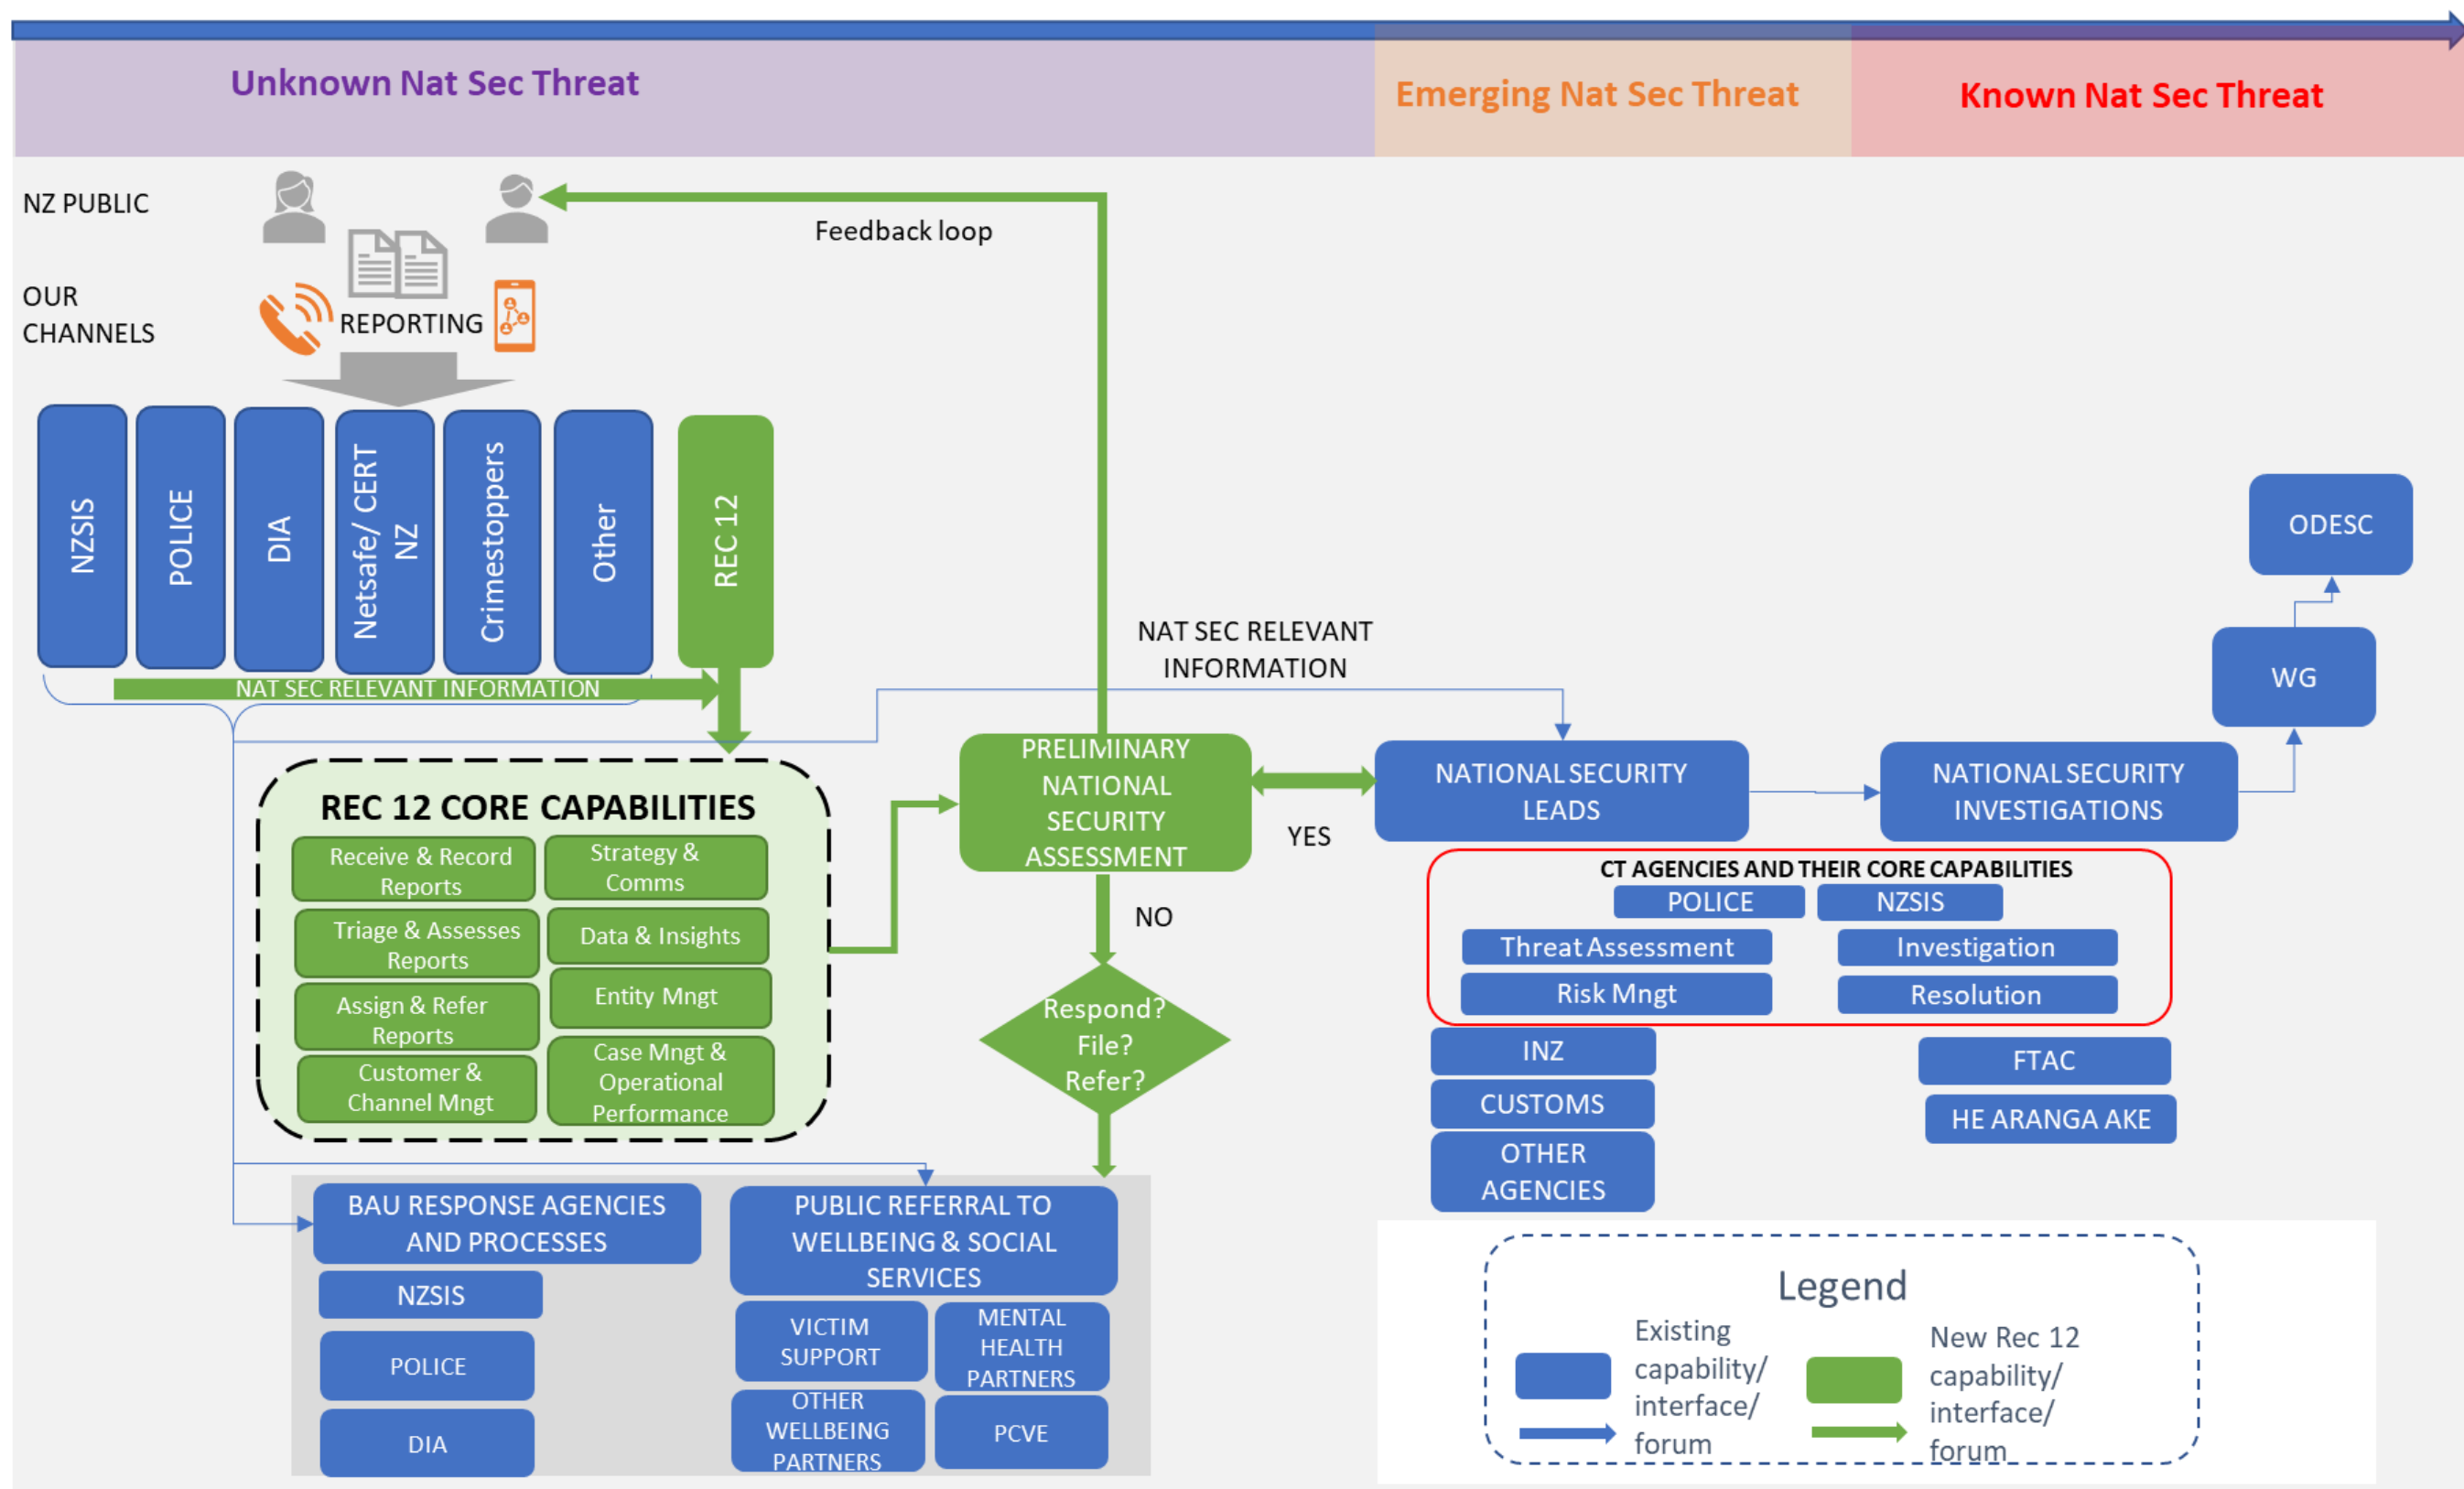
Unknown Nat Sec Threat

Emerging Nat Sec Threat

Known Nat Sec Threat

NZ PUBLIC

OUR CHANNELS

REPORTING

Feedback loop

NZSIS

POLICE

DIA

Netsafe/ CERT NZ

Crimestoppers

Other

REC 12

NAT SEC RELEVANT INFORMATION

NAT SEC RELEVANT INFORMATION

REC 12 CORE CAPABILITIES

Receive & Record Reports

Strategy & Comms

Triage & Assesses Reports

Data & Insights

Entity Mngt

Assign & Refer Reports

Case Mngt & Operational Performance

Customer & Channel Mngt

PRELIMINARY NATIONAL SECURITY ASSESSMENT

YES

NO

Respond? File? Refer?

NATIONAL SECURITY LEADS

NATIONAL SECURITY INVESTIGATIONS

WG

ODESC

CT AGENCIES AND THEIR CORE CAPABILITIES

POLICE

NZSIS

Threat Assessment

Investigation

Risk Mngt

Resolution

INZ

CUSTOMS

OTHER AGENCIES

FTAC

HE ARANGA AKE

BAU RESPONSE AGENCIES AND PROCESSES

NZSIS

POLICE

DIA

PUBLIC REFERRAL TO WELLBEING & SOCIAL SERVICES

VICTIM SUPPORT

MENTAL HEALTH PARTNERS

OTHER WELLBEING PARTNERS

PCVE

Legend

Existing capability/ interface/ forum

New Rec 12 capability/ interface/ forum